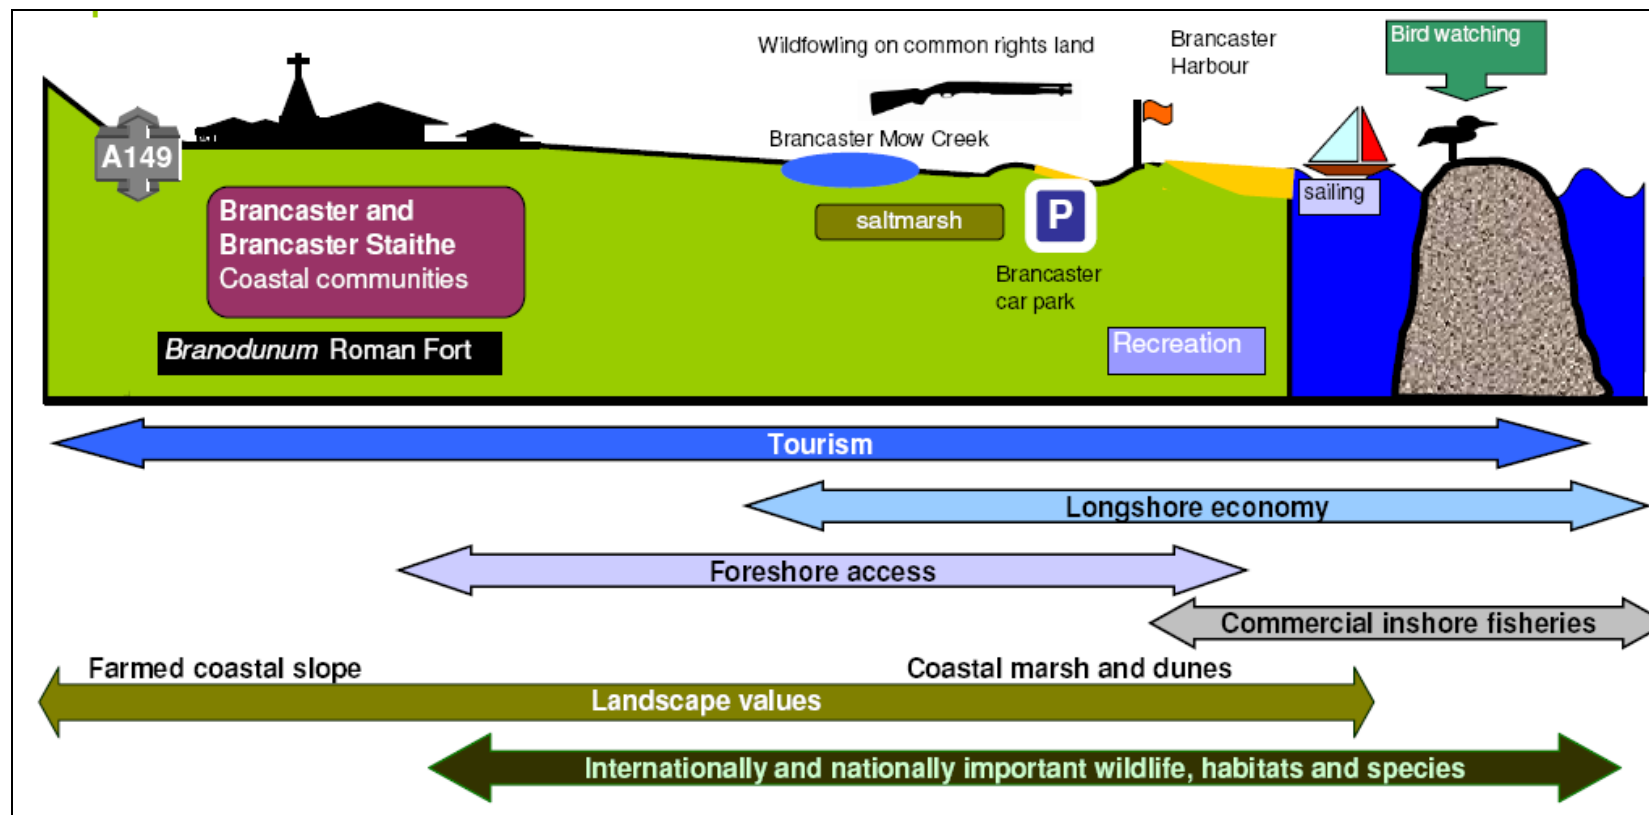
Wildfowling on common rights land

Brancaster Harbour

Bird watching

A149

Brancaster Mow Creek

saltmarsh

P

sailing

Brancaster and Brancaster Staithe Coastal communities

Brancaster car park

Recreation

*Branodunum* Roman Fort

Tourism

Longshore economy

Foreshore access

Commercial inshore fisheries

Farmed coastal slope

Coastal marsh and dunes

Landscape values

Internationally and nationally important wildlife, habitats and species